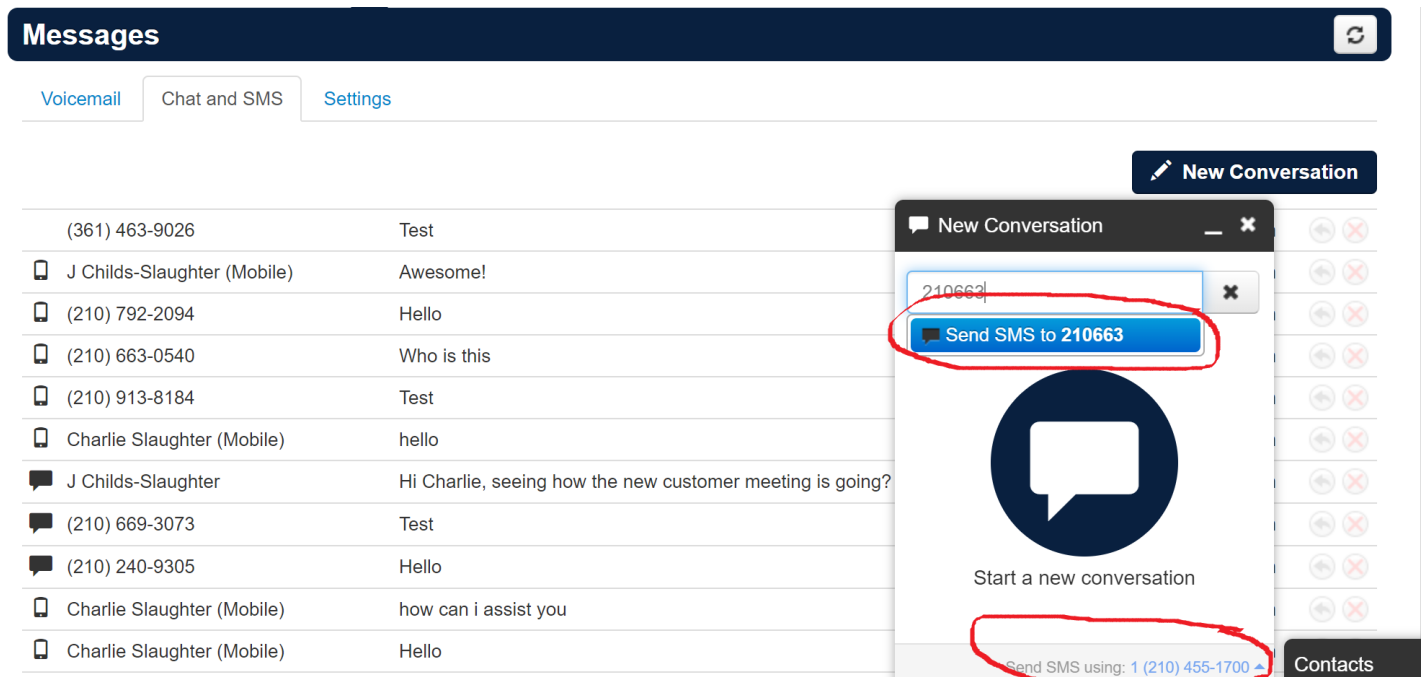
Messages

Voicemail | Chat and SMS | Settings

New Conversation

| | |
|---|---|
| (361) 463-9026 | Test |
| J Childs-Slaughter (Mobile) | Awesome! |
| (210) 792-2094 | Hello |
| (210) 663-0540 | Who is this |
| (210) 913-8184 | Test |
| Charlie Slaughter (Mobile) | hello |
| J Childs-Slaughter | Hi Charlie, seeing how the new customer meeting is going? |
| (210) 669-3073 | Test |
| (210) 240-9305 | Hello |
| Charlie Slaughter (Mobile) | how can i assist you |
| Charlie Slaughter (Mobile) | Hello |

New Conversation

210663

Send SMS to 210663

Start a new conversation

Send SMS using: 1 (210) 455-1700

Contacts